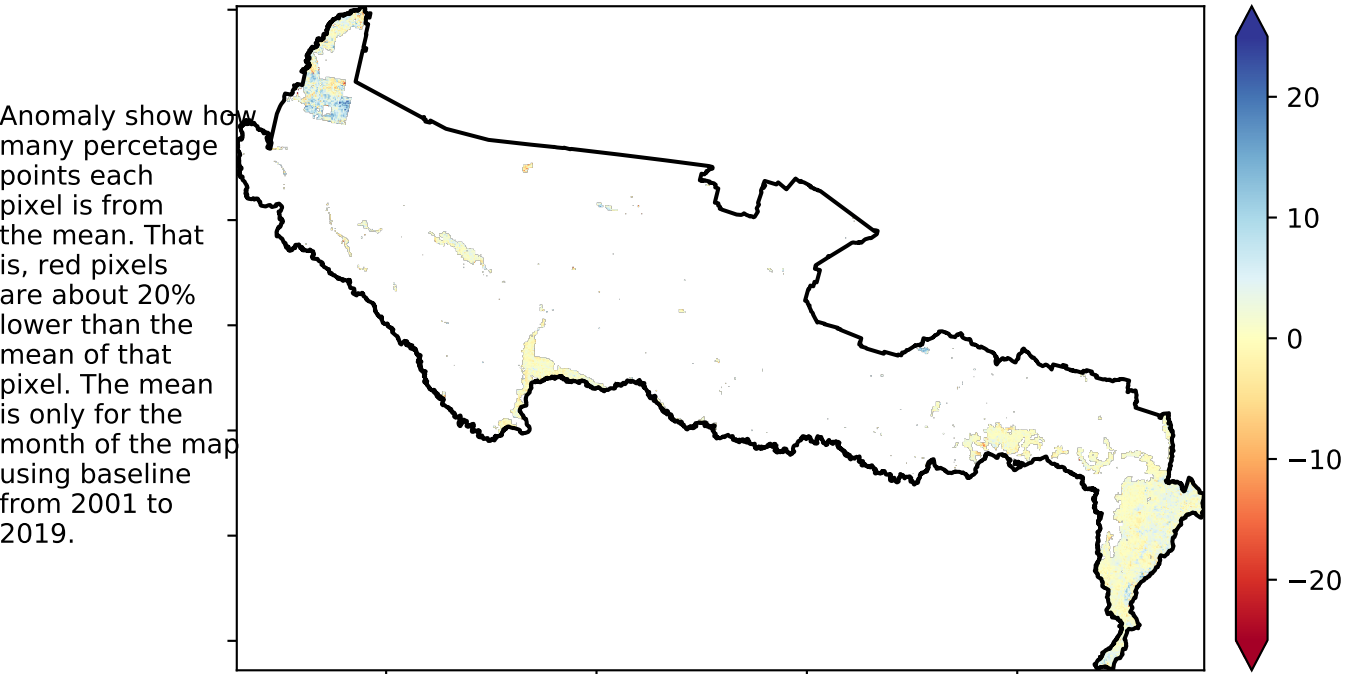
Anomaly show how many percetage points each pixel is from the mean. That is, red pixels are about 20% lower than the mean of that pixel. The mean is only for the month of the map using baseline from 2001 to 2019.

20
10
0
−10
−20